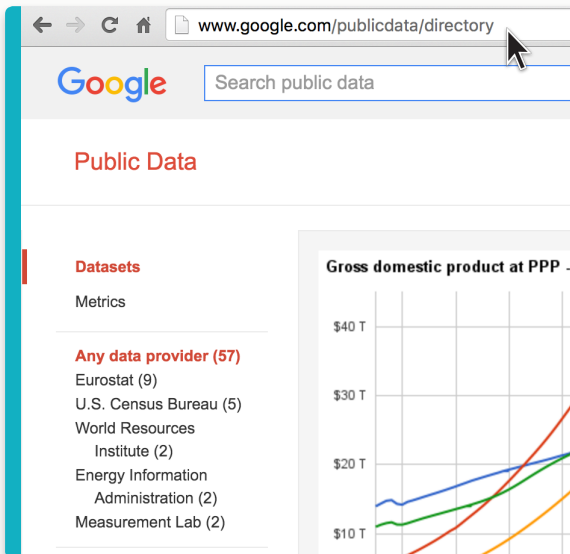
www.google.com/publicdata/directory

Google

Search public data

Public Data

Datasets

Metrics

Any data provider (57)
Eurostat (9)
U.S. Census Bureau (5)
World Resources Institute (2)
Energy Information Administration (2)
Measurement Lab (2)

Gross domestic product at PPP -

$40 T
$30 T
$20 T
$10 T